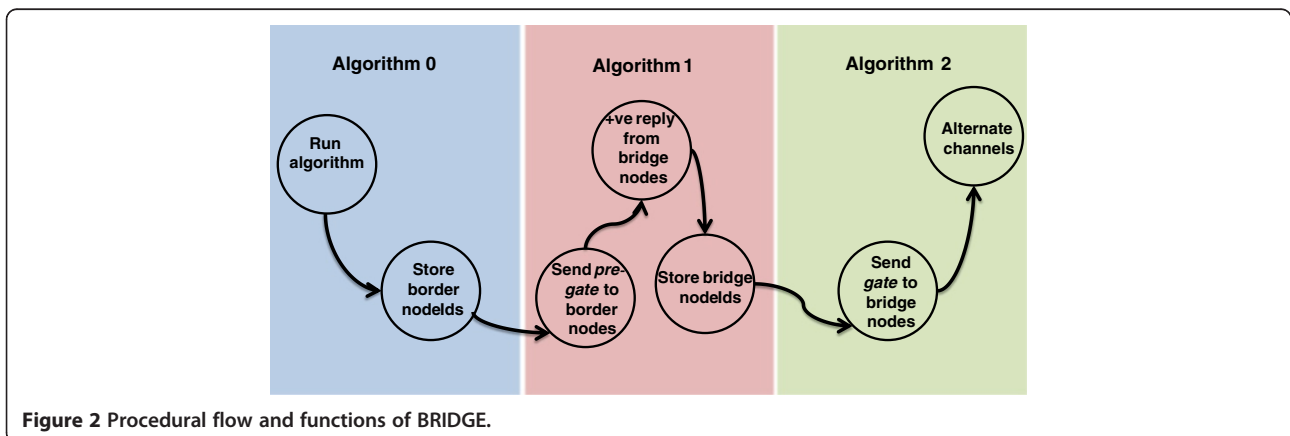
Algorithm 0

Run algorithm

Store border nodeIds

Algorithm 1

+ve reply from bridge nodes

Send *pre-gate* to border nodes

Store bridge nodeIds

Algorithm 2

Alternate channels

Send *gate* to bridge nodes

**Figure 2** Procedural flow and functions of BRIDGE.